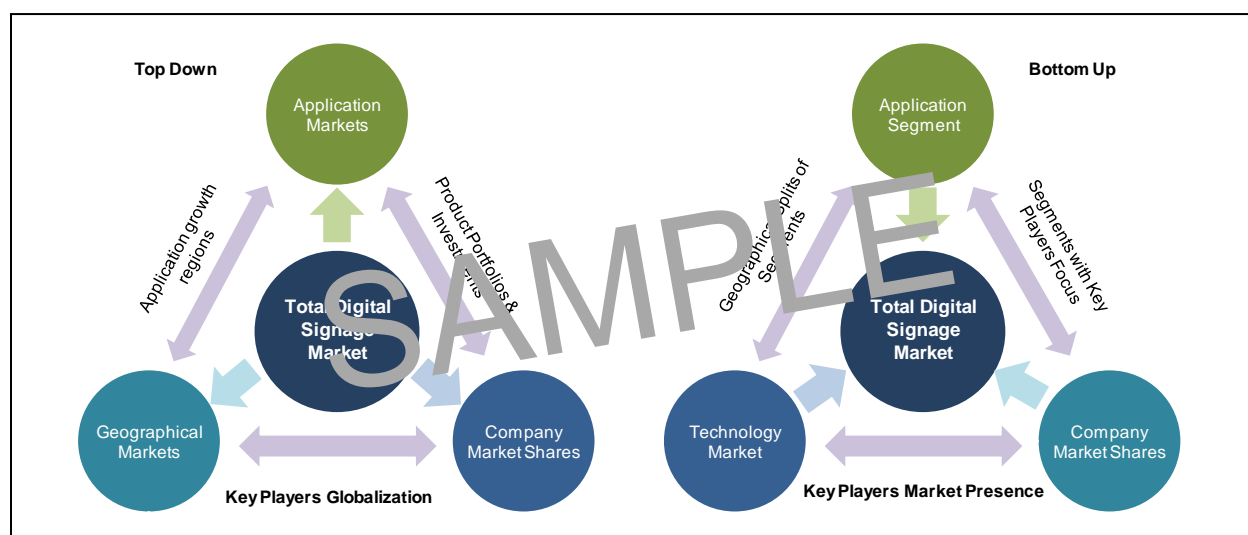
Top Down

Application Markets

Application growth regions

Product Portfolios & Investments

Total Digital Signage Market

Geographical Markets

Company Market Shares

Key Players Globalization

Bottom Up

Application Segment

Geographical Splits of Segments

Segments with Key Players Focus

Total Digital Signage Market

Technology Market

Company Market Shares

Key Players Market Presence

SAMPLE